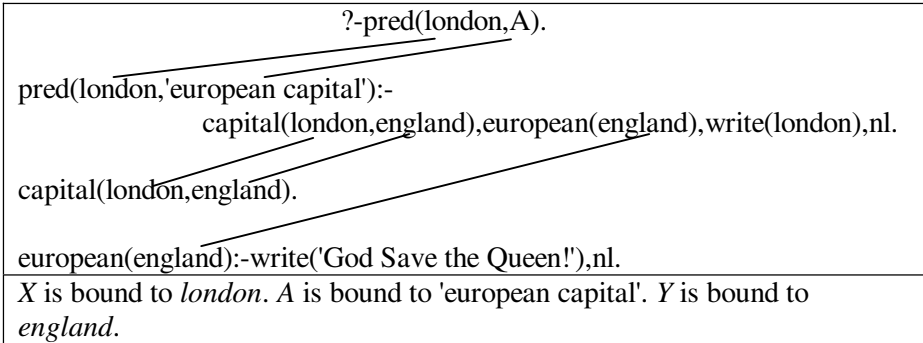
?-pred(london,A).

pred(london,'european capital'):-
capital(london,england),european(england),write(london),nl.

capital(london,england).

european(england):-write('God Save the Queen!'),nl.

*X* is bound to *london*. *A* is bound to 'european capital'. *Y* is bound to *england*.